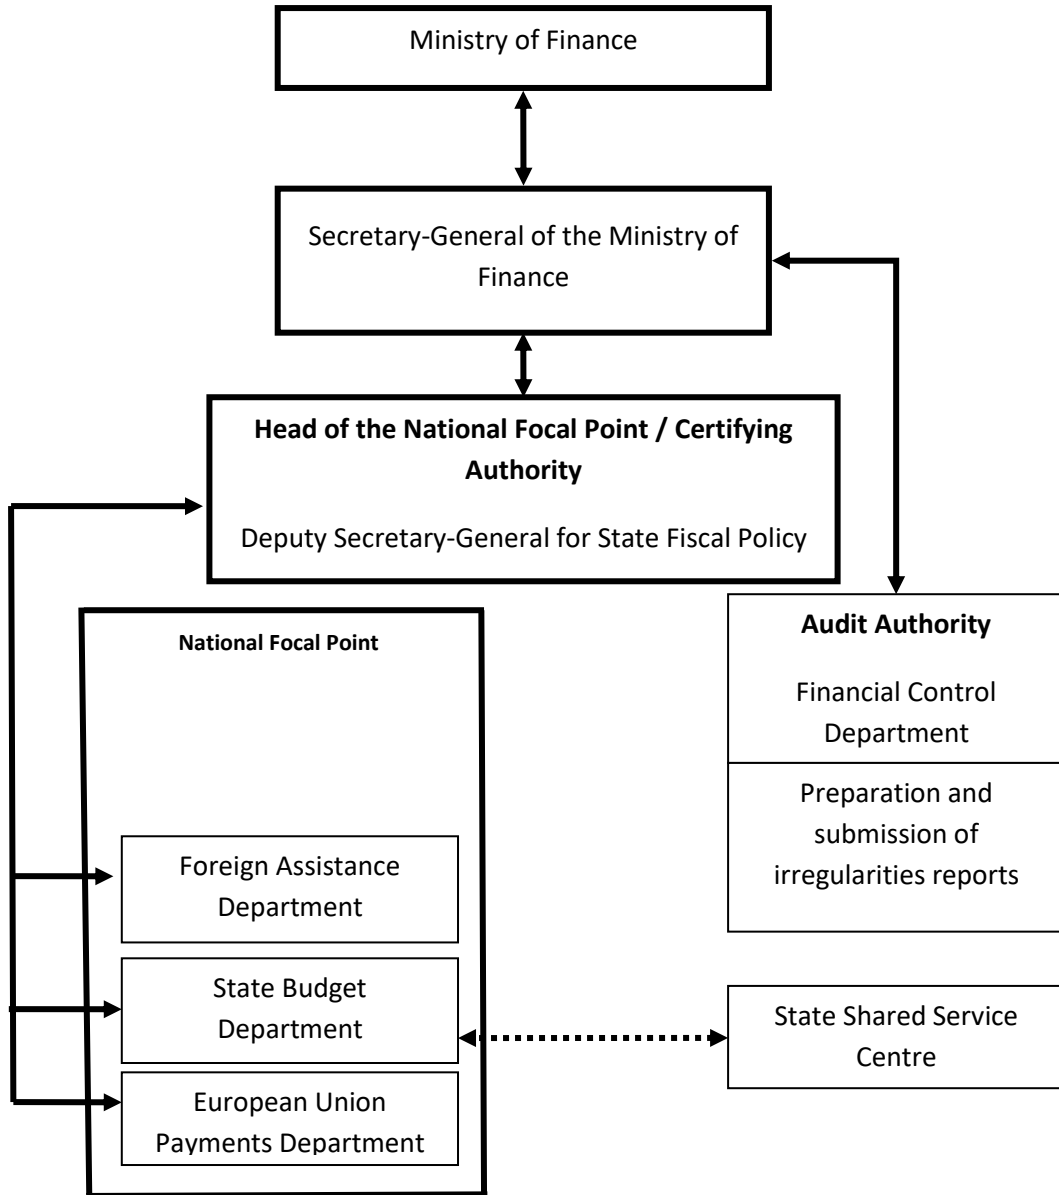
Ministry of Finance

Secretary-General of the Ministry of Finance

**Head of the National Focal Point / Certifying Authority**

Deputy Secretary-General for State Fiscal Policy

**National Focal Point**

Foreign Assistance Department

State Budget Department

European Union Payments Department

**Audit Authority**

Financial Control Department

Preparation and submission of irregularities reports

State Shared Service Centre